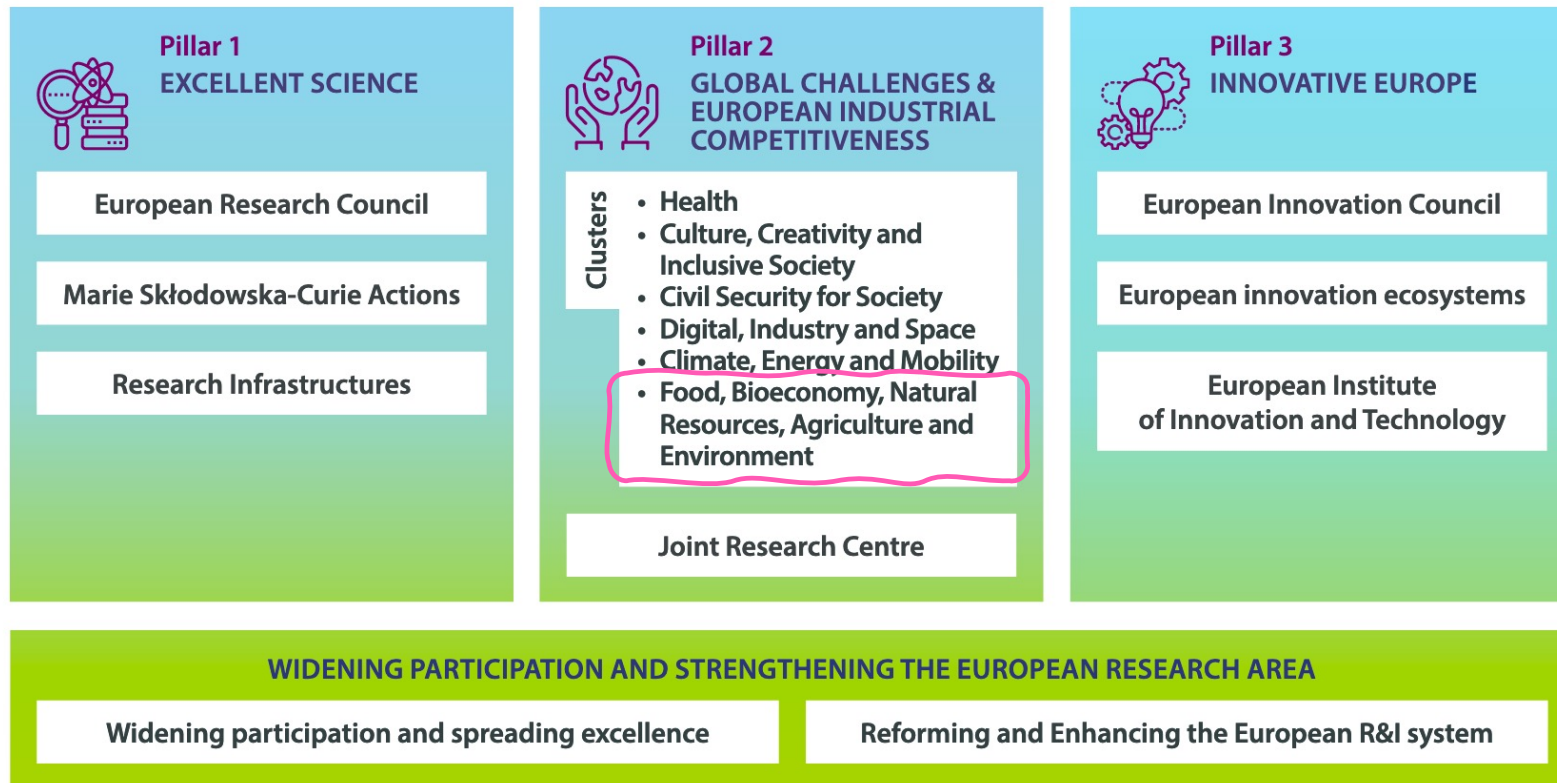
Pillar 1
EXCELLENT SCIENCE

European Research Council

Marie Skłodowska-Curie Actions

Research Infrastructures

Pillar 2
GLOBAL CHALLENGES & EUROPEAN INDUSTRIAL COMPETITIVENESS

Clusters

- Health
- Culture, Creativity and Inclusive Society
- Civil Security for Society
- Digital, Industry and Space
- Climate, Energy and Mobility
- Food, Bioeconomy, Natural Resources, Agriculture and Environment

Joint Research Centre

Pillar 3
INNOVATIVE EUROPE

European Innovation Council

European innovation ecosystems

European Institute of Innovation and Technology

WIDENING PARTICIPATION AND STRENGTHENING THE EUROPEAN RESEARCH AREA

Widening participation and spreading excellence

Reforming and Enhancing the European R&I system